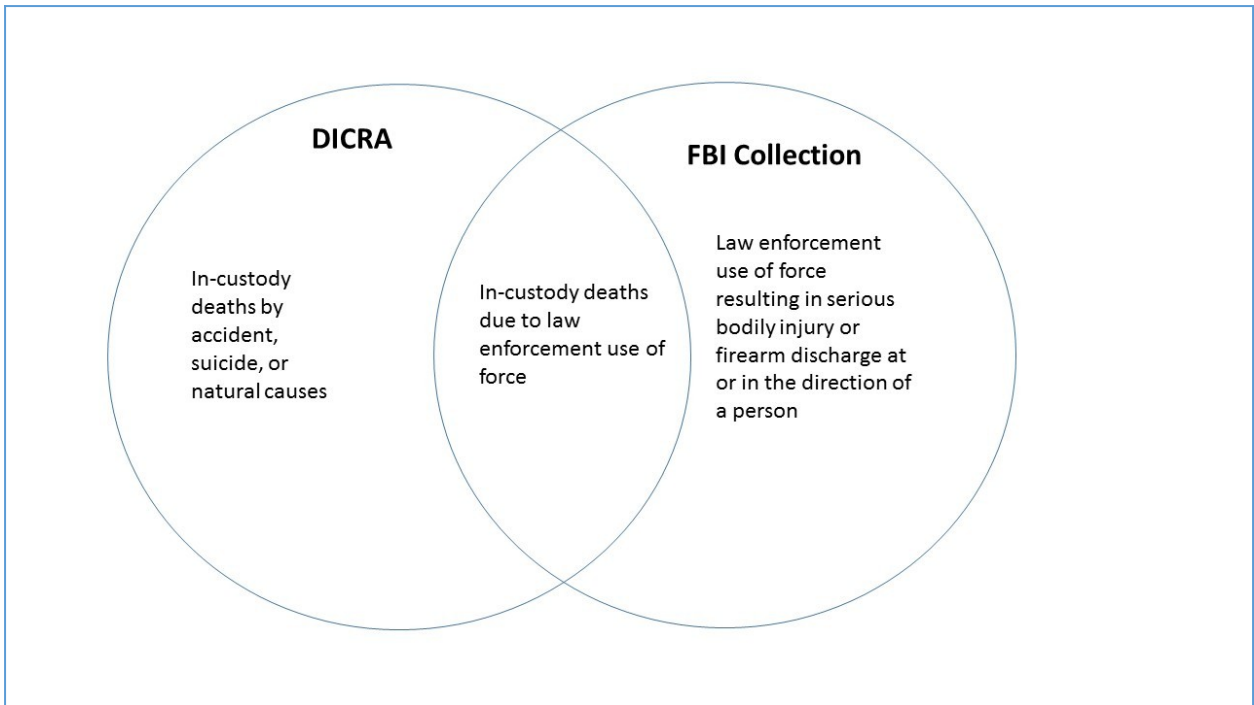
DICRA

FBI Collection

In-custody deaths by accident, suicide, or natural causes

In-custody deaths due to law enforcement use of force

Law enforcement use of force resulting in serious bodily injury or firearm discharge at or in the direction of a person